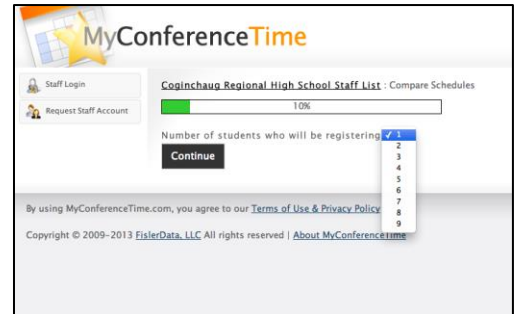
MyConferenceTime

Staff Login

Request Staff Account

Coginchaug Regional High School Staff List : Compare Schedules

10%

Number of students who will be registering

✓ 1
2
3
4
5
6
7
8
9

Continue

By using MyConferenceTime.com, you agree to our Terms of Use & Privacy Policy

Copyright © 2009-2013 FislerData, LLC All rights reserved | About MyConferenceTime